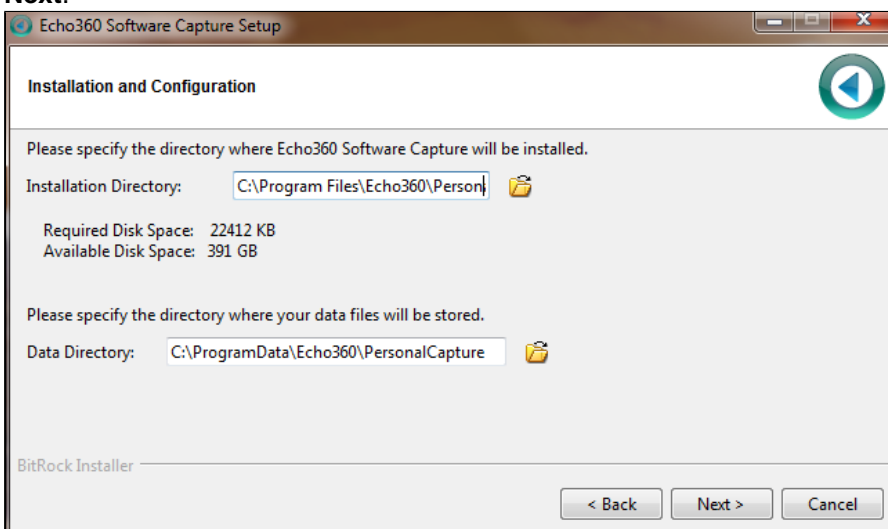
Next.

Echo360 Software Capture Setup

Installation and Configuration

Please specify the directory where Echo360 Software Capture will be installed.

Installation Directory: C:\Program Files\Echo360\Person

Required Disk Space: 22412 KB
Available Disk Space: 391 GB

Please specify the directory where your data files will be stored.

Data Directory: C:\ProgramData\Echo360\PersonalCapture

BitRock Installer

< Back Next > Cancel